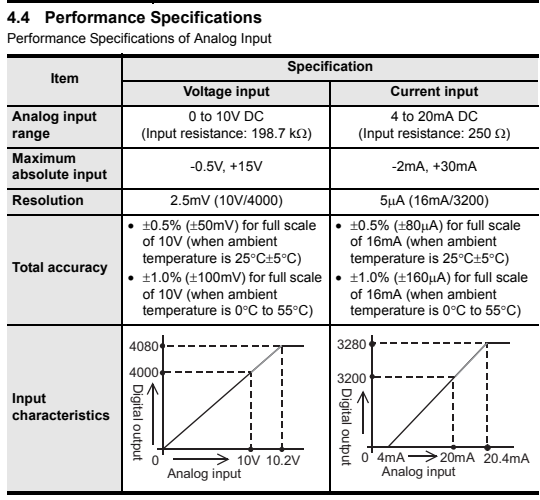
**4.4 Performance Specifications**

Performance Specifications of Analog Input

| Item | Specification: Voltage input | Specification: Current input |
|---|---|---|
| Analog input range | 0 to 10V DC (Input resistance: 198.7 kΩ) | 4 to 20mA DC (Input resistance: 250 Ω) |
| Maximum absolute input | -0.5V, +15V | -2mA, +30mA |
| Resolution | 2.5mV (10V/4000) | 5μA (16mA/3200) |
| Total accuracy | • ±0.5% (±50mV) for full scale of 10V (when ambient temperature is 25°C±5°C) • ±1.0% (±100mV) for full scale of 10V (when ambient temperature is 0°C to 55°C) | • ±0.5% (±80μA) for full scale of 16mA (when ambient temperature is 25°C±5°C) • ±1.0% (±160μA) for full scale of 16mA (when ambient temperature is 0°C to 55°C) |
| Input characteristics | 4080, 4000, Digital output, 0, 10V, 10.2V, Analog input | 3280, 3200, Digital output, 0, 4mA, 20mA, 20.4mA, Analog input |